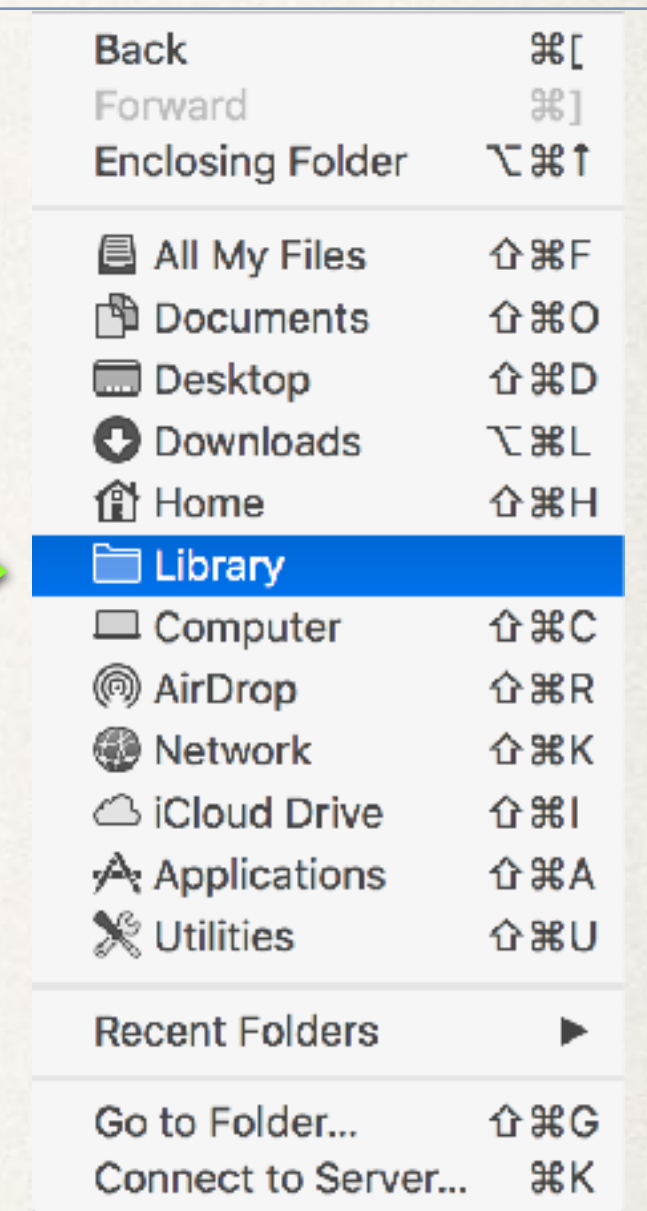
Back ⌘[
Forward ⌘]
Enclosing Folder ⌥⌘↑

All My Files ⇧⌘F
Documents ⇧⌘O
Desktop ⇧⌘D
Downloads ⌥⌘L
Home ⇧⌘H
Library
Computer ⇧⌘C
AirDrop ⇧⌘R
Network ⇧⌘K
iCloud Drive ⇧⌘I
Applications ⇧⌘A
Utilities ⇧⌘U

Recent Folders ▶

Go to Folder... ⇧⌘G
Connect to Server... ⌘K